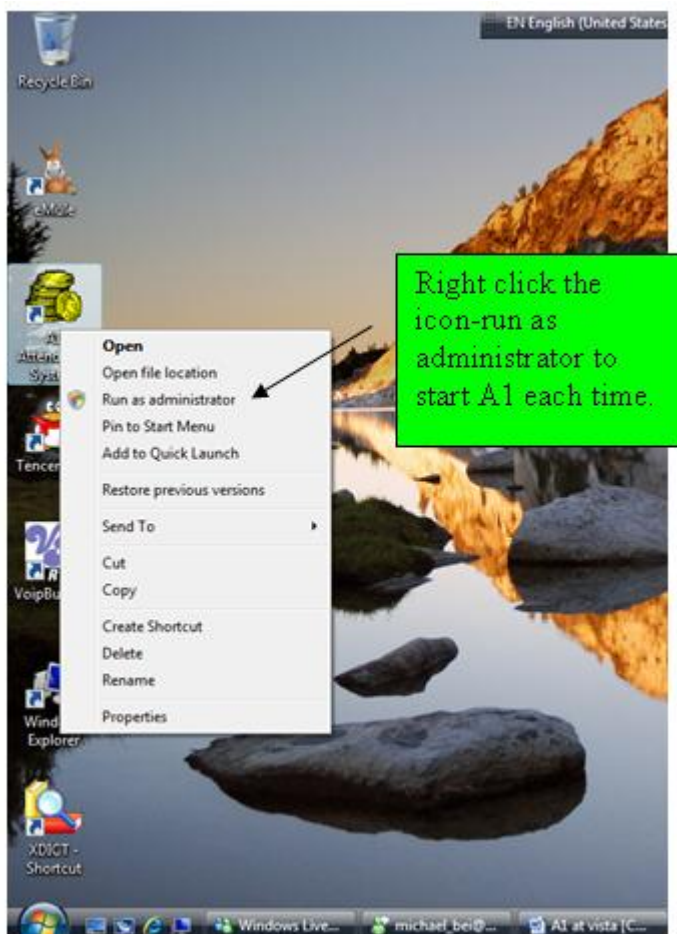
EN English (United States

Recycle Bin

eMule

A1 Attend Syst

Tencen

VoipBu

Wind Explorer

XDIGT - Shortcut

Right click the icon-run as administrator to start A1 each time.

Open
Open file location
Run as administrator
Pin to Start Menu
Add to Quick Launch
Restore previous versions
Send To
Cut
Copy
Create Shortcut
Delete
Rename
Properties

Windows Live... michael_bei@... A1 at vista [C...